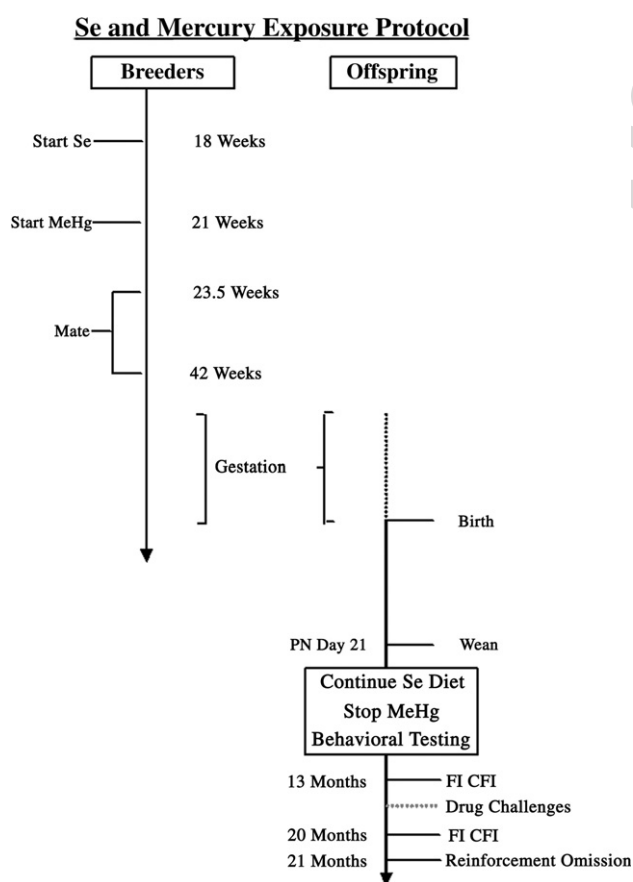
Se and Mercury Exposure Protocol

Breeders

Offspring

Start Se

18 Weeks

Start MeHg

21 Weeks

23.5 Weeks

Mate

42 Weeks

Gestation

Birth

PN Day 21

Wean

Continue Se Diet
Stop MeHg
Behavioral Testing

13 Months

FI CFI

Drug Challenges

20 Months

FI CFI

21 Months

Reinforcement Omission